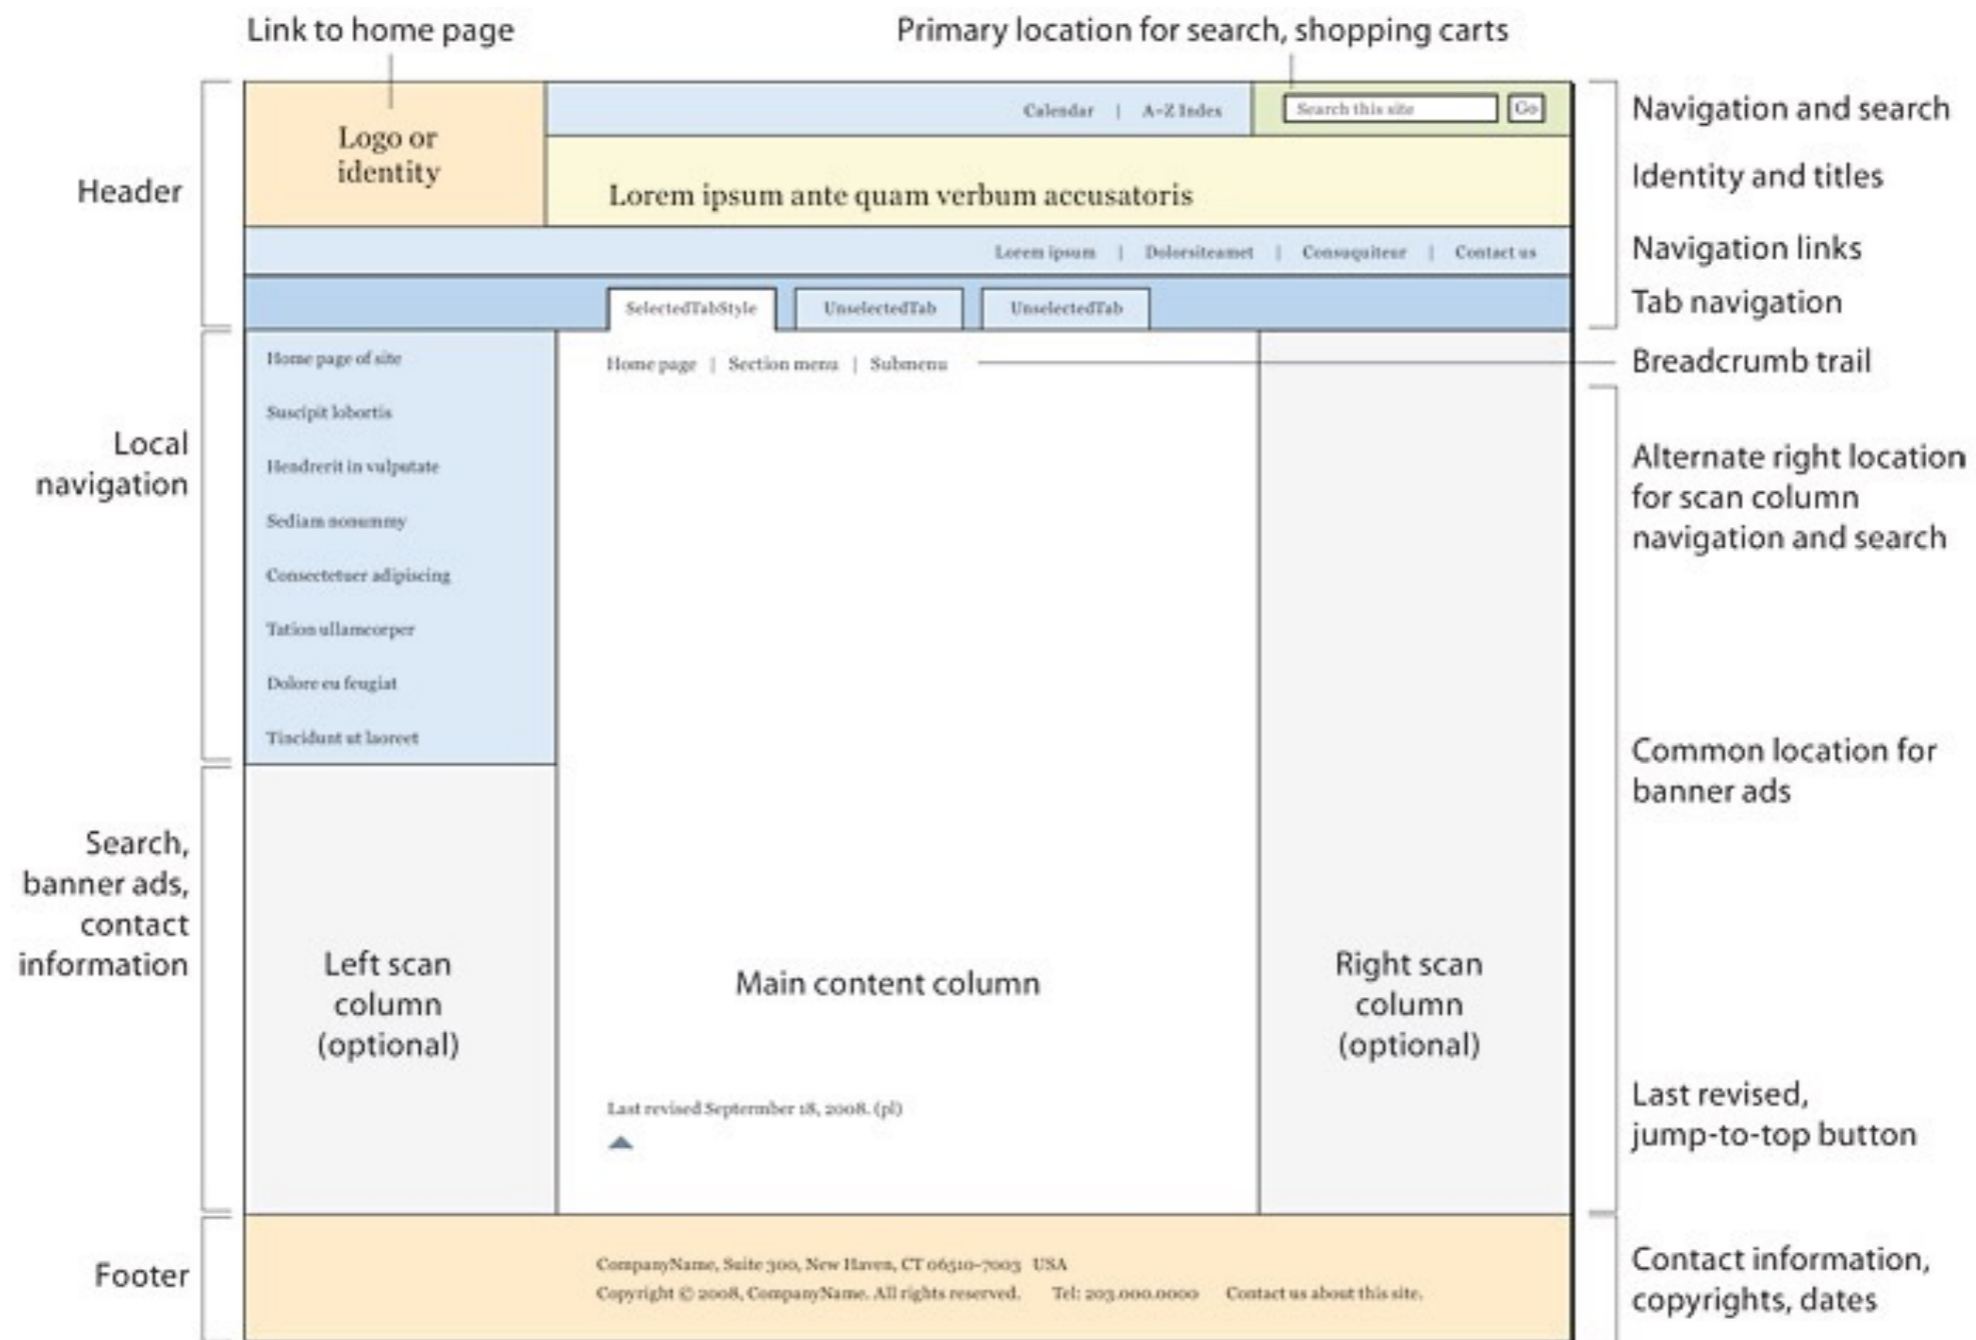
Link to home page

Primary location for search, shopping carts

Header

Logo or identity

Calendar | A-Z Index

Search this site

Go

Lorem ipsum ante quam verbum accusatoris

Lorem ipsum | Dolorsiteamet | Consequiteur | Contact us

SelectedTabStyle

UnselectedTab

UnselectedTab

Navigation and search

Identity and titles

Navigation links

Tab navigation

Breadcrumb trail

Local navigation

Home page of site

Suscipit lobortis

Hendrerit in vulputate

Sediam nonummy

Consectetuer adipiscing

Tation ullamcorper

Dolore eu feugiat

Tincidunt ut laoreet

Home page | Section menu | Submenu

Alternate right location for scan column navigation and search

Common location for banner ads

Search, banner ads, contact information

Left scan column (optional)

Main content column

Right scan column (optional)

Last revised September 18, 2008. (pl)

Last revised, jump-to-top button

Footer

CompanyName, Suite 300, New Haven, CT 06510-7003 USA

Copyright © 2008, CompanyName. All rights reserved. Tel: 203.000.0000 Contact us about this site.

Contact information, copyrights, dates